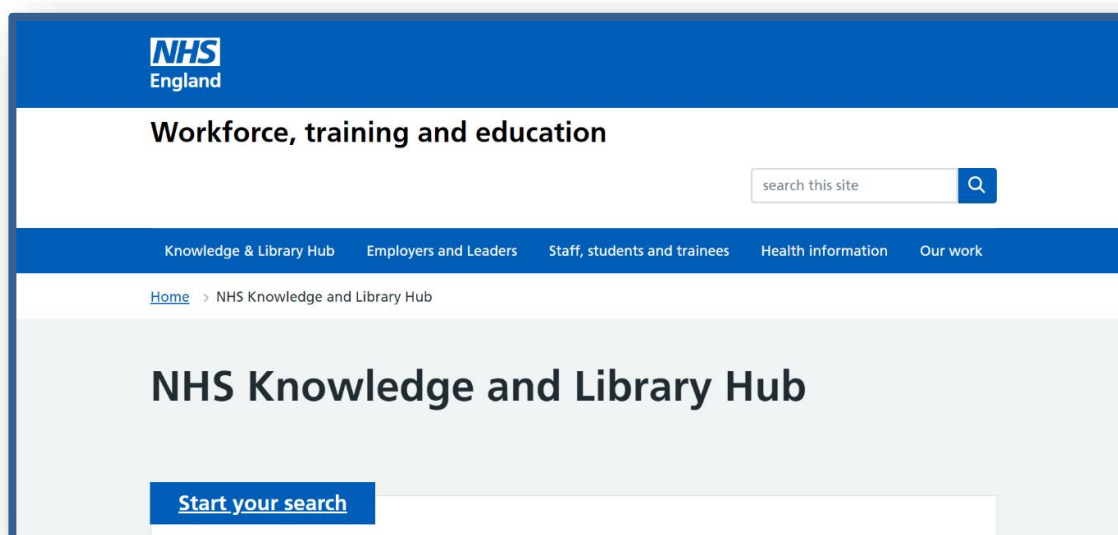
NHS
England

Workforce, training and education

search this site

Knowledge & Library Hub Employers and Leaders Staff, students and trainees Health information Our work

Home > NHS Knowledge and Library Hub

NHS Knowledge and Library Hub

Start your search